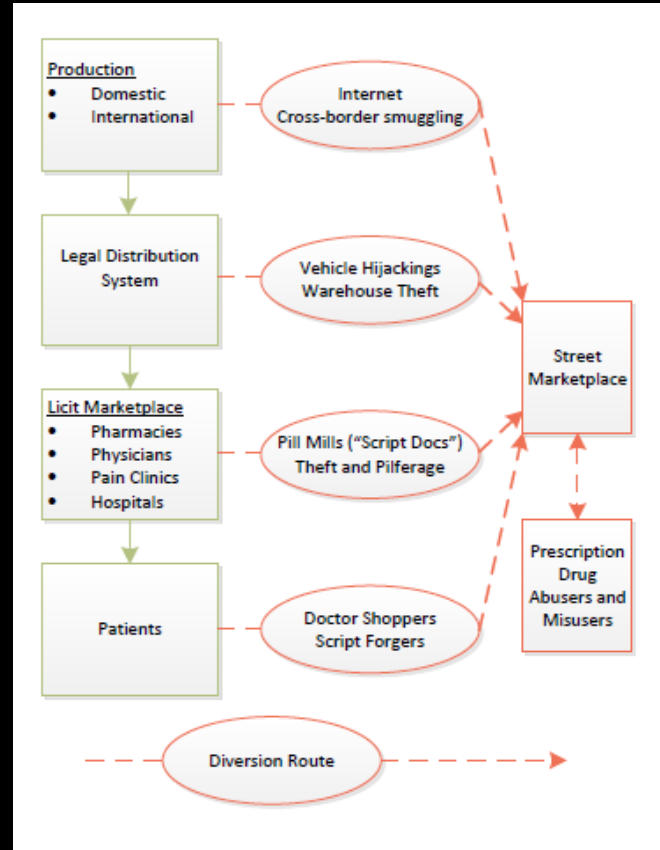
Production
- Domestic
- International

Internet
Cross-border smuggling

Legal Distribution System

Vehicle Hijackings
Warehouse Theft

Street Marketplace

Licit Marketplace
- Pharmacies
- Physicians
- Pain Clinics
- Hospitals

Pill Mills (“Script Docs”)
Theft and Pilferage

Prescription Drug Abusers and Misusers

Patients

Doctor Shoppers
Script Forgers

Diversion Route